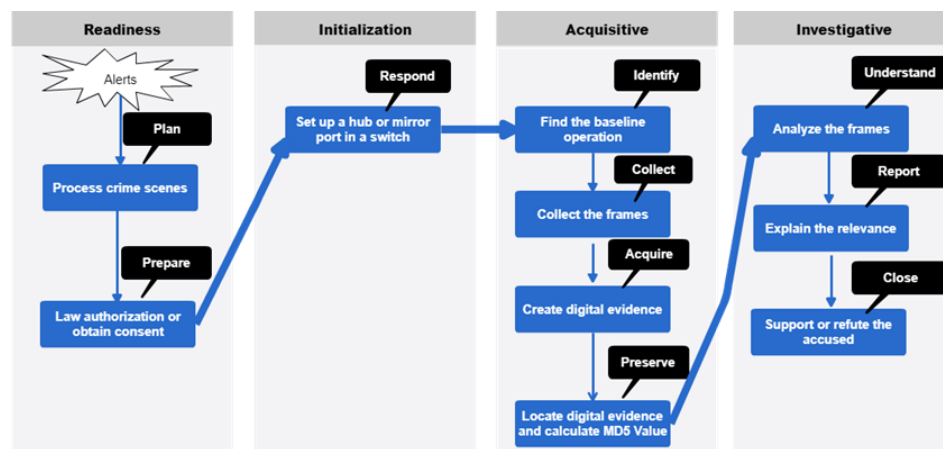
Readiness

Alerts

Plan

Process crime scenes

Prepare

Law authorization or obtain consent

Initialization

Respond

Set up a hub or mirror port in a switch

Acquisitive

Identify

Find the baseline operation

Collect

Collect the frames

Acquire

Create digital evidence

Preserve

Locate digital evidence and calculate MD5 Value

Investigative

Understand

Analyze the frames

Report

Explain the relevance

Close

Support or refute the accused